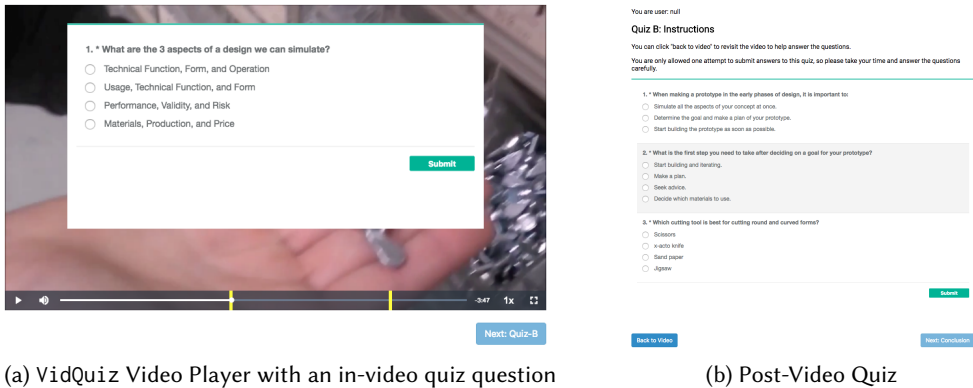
1. * What are the 3 aspects of a design we can simulate?

Technical Function, Form, and Operation

Usage, Technical Function, and Form

Performance, Validity, and Risk

Materials, Production, and Price

Submit

-3:47 1x

Next: Quiz-B

(a) VidQuiz Video Player with an in-video quiz question

You are user: null

Quiz B: Instructions

You can click "back to video" to revisit the video to help answer the questions.

You are only allowed one attempt to submit answers to this quiz, so please take your time and answer the questions carefully.

1. * When making a prototype in the early phases of design, it is important to:

Simulate all the aspects of your concept at once.

Determine the goal and make a plan of your prototype.

Start building the prototype as soon as possible.

2. * What is the first step you need to take after deciding on a goal for your prototype?

Start building and iterating.

Make a plan.

Seek advice.

Decide which materials to use.

3. * Which cutting tool is best for cutting round and curved forms?

Scissors

x-acto knife

Sand paper

Jigsaw

Submit

Back to Video

Next: Conclusion

(b) Post-Video Quiz